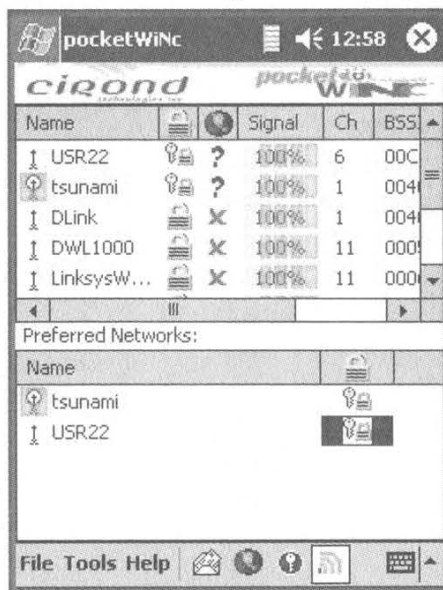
pocketWiNc 12:58

cirond technologies inc pocketWiNc

| Name | | | Signal | Ch | BSS |
|---|---|---|---|---|---|
| USR22 | | ? | 100% | 6 | 00C |
| tsunami | | ? | 100% | 1 | 004 |
| DLink | | × | 100% | 1 | 004 |
| DWL1000 | | × | 100% | 11 | 000 |
| LinksysW... | | × | 100% | 11 | 000 |

Preferred Networks:

| Name | |
|---|---|
| tsunami | |
| USR22 | |

File Tools Help